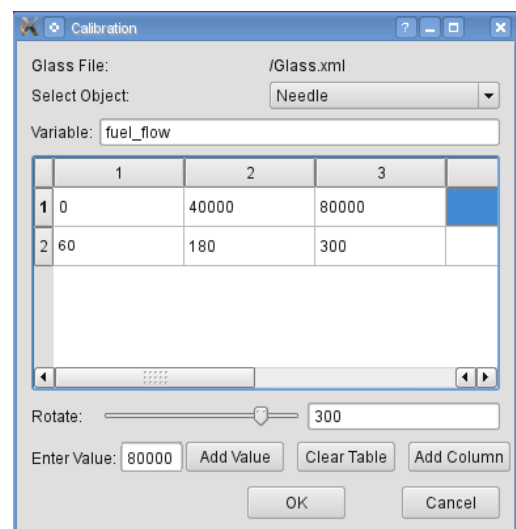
Calibration

? _ □ ×

Glass File: /Glass.xml

Select Object: Needle

Variable: fuel_flow

| | 1 | 2 | 3 | |
|---|---|---|---|---|
| 1 | 0 | 40000 | 80000 | |
| 2 | 60 | 180 | 300 | |

Rotate: 300

Enter Value: 80000 Add Value Clear Table Add Column

OK Cancel